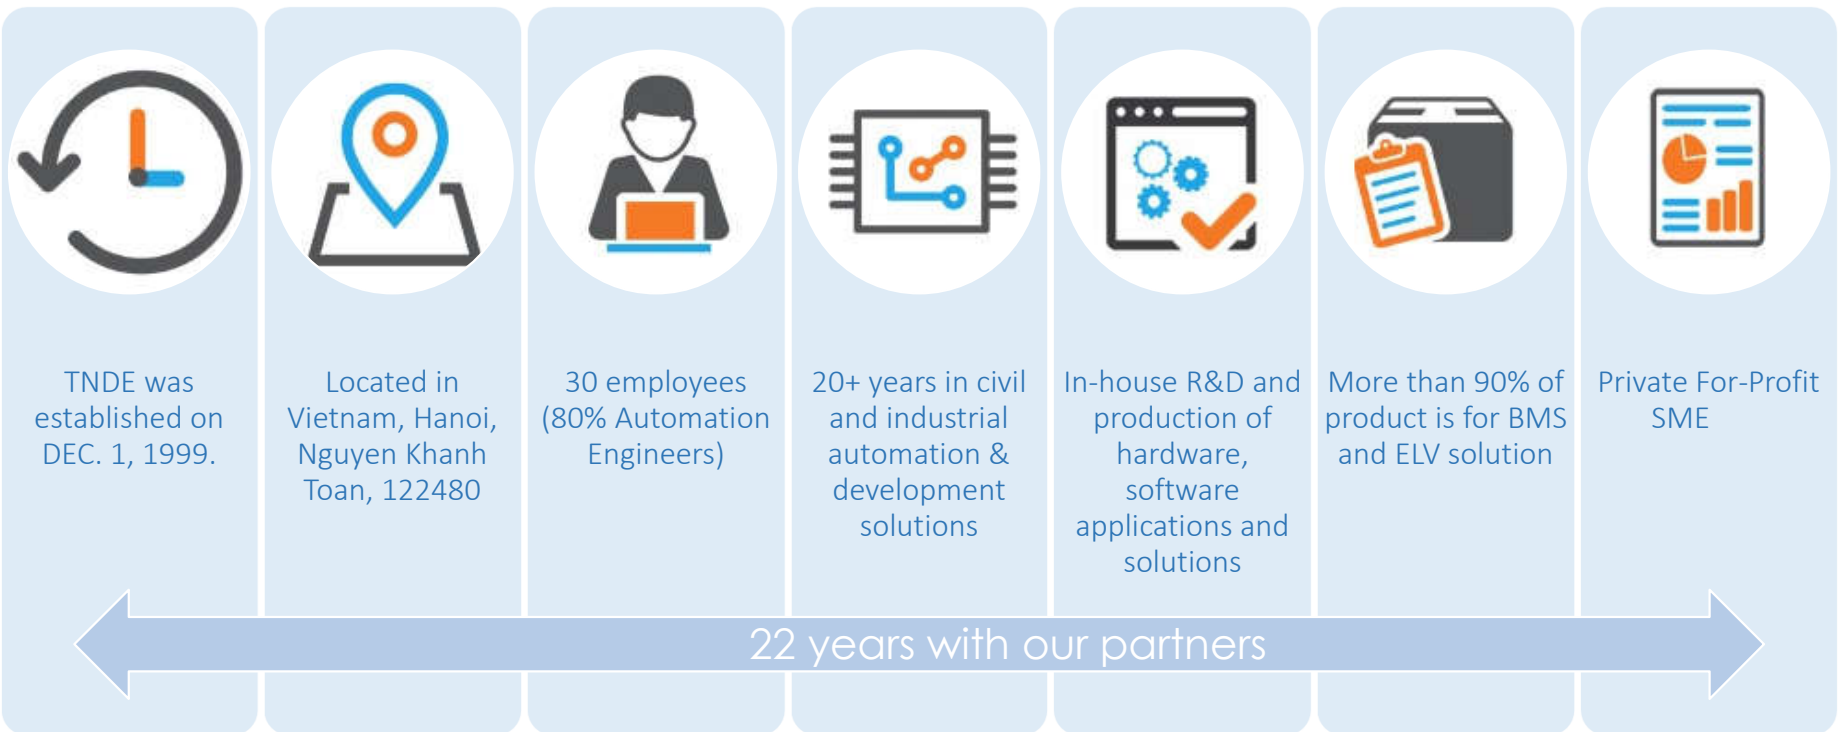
TNDE was established on DEC. 1, 1999.

Located in Vietnam, Hanoi, Nguyen Khanh Toan, 122480

30 employees (80% Automation Engineers)

20+ years in civil and industrial automation & development solutions

In-house R&D and production of hardware, software applications and solutions

More than 90% of product is for BMS and ELV solution

Private For-Profit SME

22 years with our partners